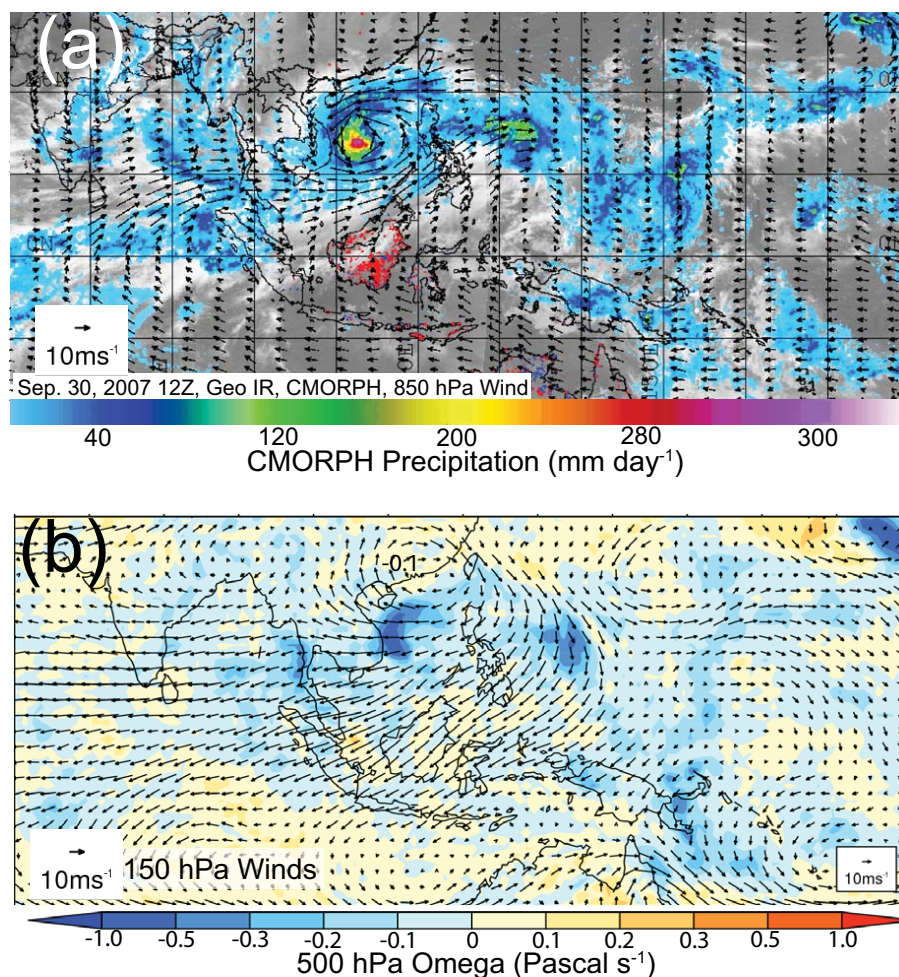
(a)

$10ms^{-1}$

Sep. 30, 2007 12Z, Geo IR, CMORPH, 850 hPa Wind

40 120 200 280 300

CMORPH Precipitation (mm $day^{-1}$)

(b)

-0.1

$10ms^{-1}$ 150 hPa Winds

$10ms^{-1}$

-1.0 -0.5 -0.3 -0.2 -0.1 0 0.1 0.2 0.3 0.5 1.0

500 hPa Omega (Pascal $s^{-1}$)